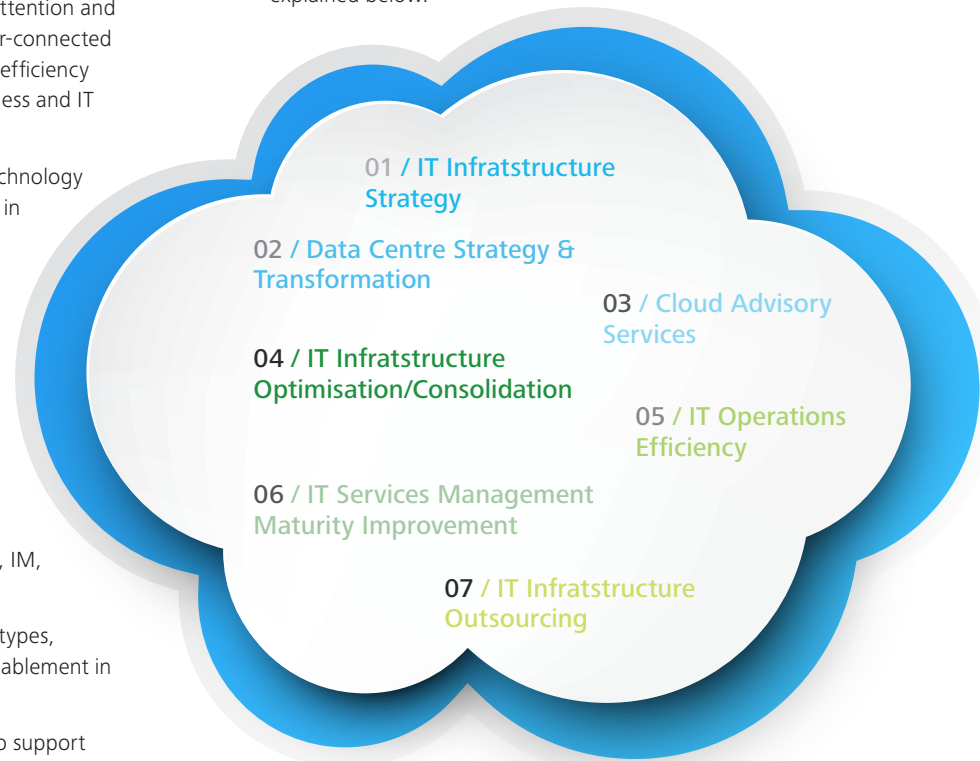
ttention and
r-connected
efficiency
ess and IT

chnology
in

, IM,

types,
ablement in

o support

explained below:

01 / IT Infratstructure Strategy

02 / Data Centre Strategy & Transformation

03 / Cloud Advisory Services

04 / IT Infratstructure Optimisation/Consolidation

05 / IT Operations Efficiency

06 / IT Services Management Maturity Improvement

07 / IT Infratstructure Outsourcing